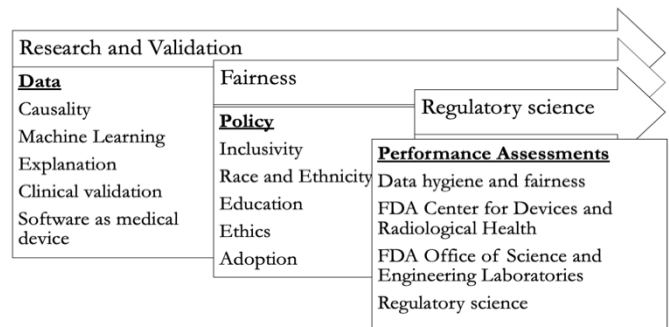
Research and Validation

Data
Causality
Machine Learning
Explanation
Clinical validation
Software as medical device

Fairness

Policy
Inclusivity
Race and Ethnicity
Education
Ethics
Adoption

Regulatory science

Performance Assessments
Data hygiene and fairness
FDA Center for Devices and Radiological Health
FDA Office of Science and Engineering Laboratories
Regulatory science